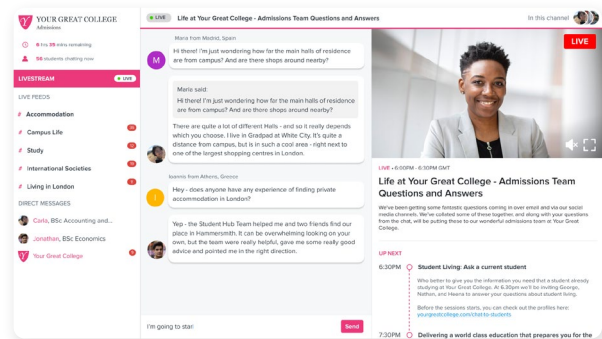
YOUR GREAT COLLEGE
Admissions

6 hrs 59 mins remaining

56 students chatting now

LIVESTREAM LIVE

LIVE FEEDS

# Accommodation

# Campus Life

# Study

# International Societies

# Living In London

DIRECT MESSAGES

Carla, BSc Accounting and...

Jonathan, BSc Economics

Your Great College

LIVE Life at Your Great College - Admissions Team Questions and Answers

In this channel

Maria from Madrid, Spain

Hi there! I'm just wondering how for the main halls of residence are from campus? And are there shops around nearby?

Maria said:
Hi there! I'm just wondering how for the main halls of residence are from campus? And are there shops around nearby?

There are quite a lot of different Halls - and so it really depends which you choose. I live in Gradpad at White City. It's quite a distance from campus, but is in such a cool area - right next to one of the largest shopping centres in London.

Ioannis from Athens, Greece

Hey - does anyone have any experience of finding private accommodation in London?

Yep - the Student Hub Team helped me and two friends find our place in Hammersmith. It can be overwhelming looking on your own, but the team were really helpful, gave me some really good advice and pointed me in the right direction.

I'm going to star|

Send

LIVE

LIVE • 6:00PM - 6:30PM GMT

Life at Your Great College - Admissions Team Questions and Answers

We've been getting some fantastic questions coming in over email and via our social media channels. We've collated some of these together, and along with your questions from the chat, will be putting these to our wonderful admissions team at Your Great College.

UP NEXT

6:30PM Student Living: Ask a current student

Who better to give you the information you need that a student already studying at Your Great College. At 6:30pm we'll be inviting George, Nathan, and Heena to answer your questions about student living.

Before the sessions starts, you can check out the profiles here: yourgreatcollege.com/chat-to-students

7:00PM Delivering a world class education that prepares you for the